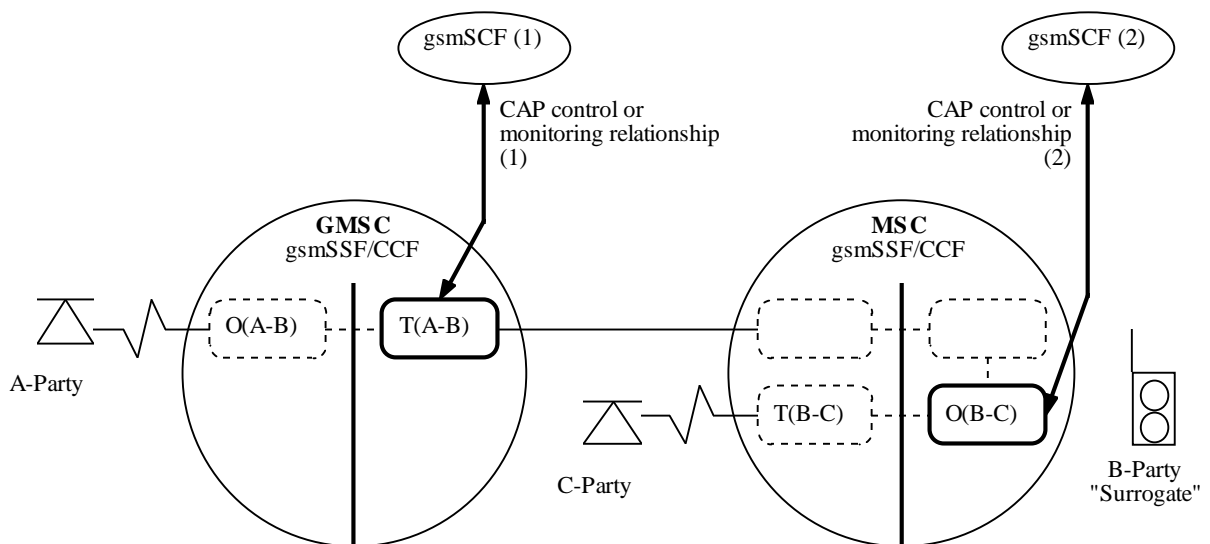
gsmSCF (1)

CAP control or monitoring relationship (1)

gsmSCF (2)

CAP control or monitoring relationship (2)

GMSC
gsmSSF/CCF

O(A-B)

T(A-B)

A-Party

MSC
gsmSSF/CCF

T(B-C)

O(B-C)

C-Party

B-Party "Surrogate"